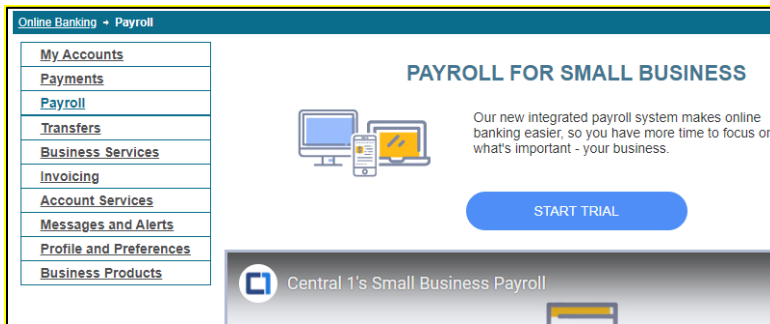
Online Banking → Payroll

My Accounts
Payments
Payroll
Transfers
Business Services
Invoicing
Account Services
Messages and Alerts
Profile and Preferences
Business Products

PAYROLL FOR SMALL BUSINESS

Our new integrated payroll system makes online banking easier, so you have more time to focus on what's important - your business.

START TRIAL

Central 1's Small Business Payroll